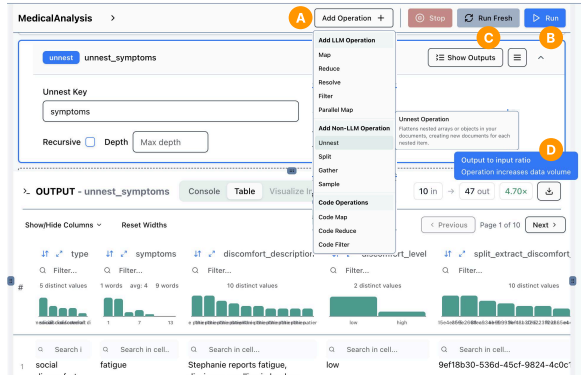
MedicalAnalysis >

A Add Operation +

Stop

C Run Fresh

B Run

unnest unnest_symptoms

Show Outputs

Unnest Key

symptoms

Recursive Depth Max depth

Add LLM Operation

Map

Reduce

Resolve

Filter

Parallel Map

Add Non-LLM Operation

Unnest

Split

Gather

Sample

Code Operations

Code Map

Code Reduce

Code Filter

Unnest Operation

Flattens nested arrays or objects in your documents, creating new documents for each nested item.

D

Output to input ratio

Operation increases data volume

>_ OUTPUT - unnest_symptoms

Console Table Visualize In

10 in → 47 out 4.70×

Show/Hide Columns Reset Widths

< Previous Page 1 of 10 Next >

| # | type | symptoms | discomfort_description | discomfort_level | split_extract_discomfort |
|---|---|---|---|---|---|
| | Filter... | Filter... | Filter... | Filter... | Filter... |
| | 5 distinct values | 1 words avg: 4 9 words | 10 distinct values | 2 distinct values | 10 distinct values |
| | | 1 7 13 | | low high | |
| | Search i | Search in cell... | Search in cell... | Search in cell... | Search in cell... |
| 1 | social | fatigue | Stephanie reports fatigue, | low | 9ef18b30-536d-45cf-9824-4c0c |